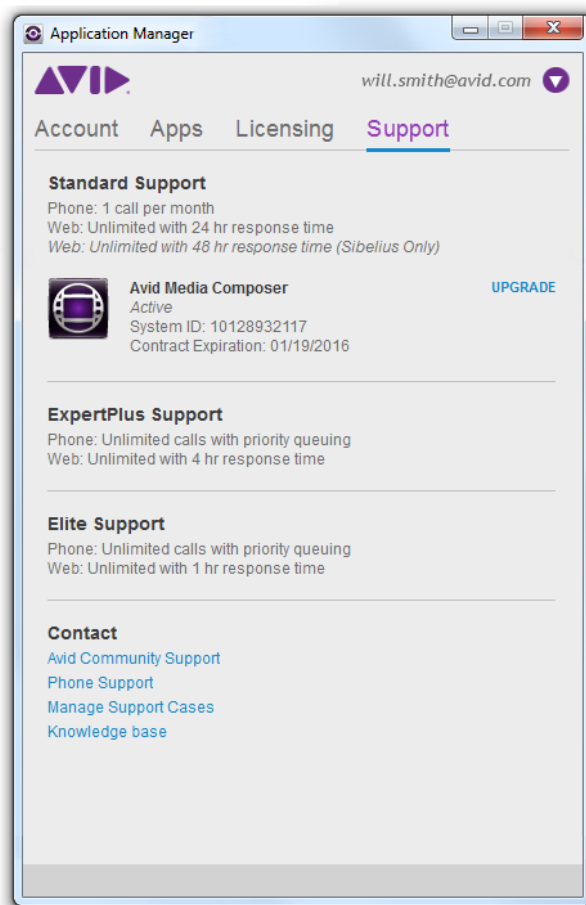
Application Manager

AVID

will.smith@avid.com

Account Apps Licensing Support

Standard Support
Phone: 1 call per month
Web: Unlimited with 24 hr response time
Web: Unlimited with 48 hr response time (Sibelius Only)

Avid Media Composer
Active
System ID: 10128932117
Contract Expiration: 01/19/2016

UPGRADE

ExpertPlus Support
Phone: Unlimited calls with priority queuing
Web: Unlimited with 4 hr response time

Elite Support
Phone: Unlimited calls with priority queuing
Web: Unlimited with 1 hr response time

Contact
Avid Community Support
Phone Support
Manage Support Cases
Knowledge base